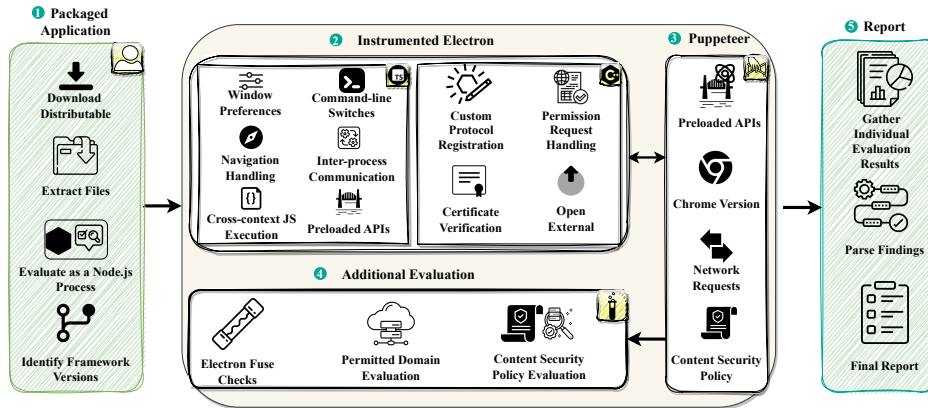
❶ Packaged Application

Download Distributable

Extract Files

Evaluate as a Node.js Process

Identify Framework Versions

❷ Instrumented Electron

TS

Window Preferences

Command-line Switches

Navigation Handling

Inter-process Communication

Cross-context JS Execution

Preloaded APIs

C

Custom Protocol Registration

Permission Request Handling

Certificate Verification

Open External

❸ Puppeteer

Preloaded APIs

Chrome Version

Network Requests

Content Security Policy

❹ Additional Evaluation

Electron Fuse Checks

Permitted Domain Evaluation

Content Security Policy Evaluation

❺ Report

Gather Individual Evaluation Results

Parse Findings

Final Report